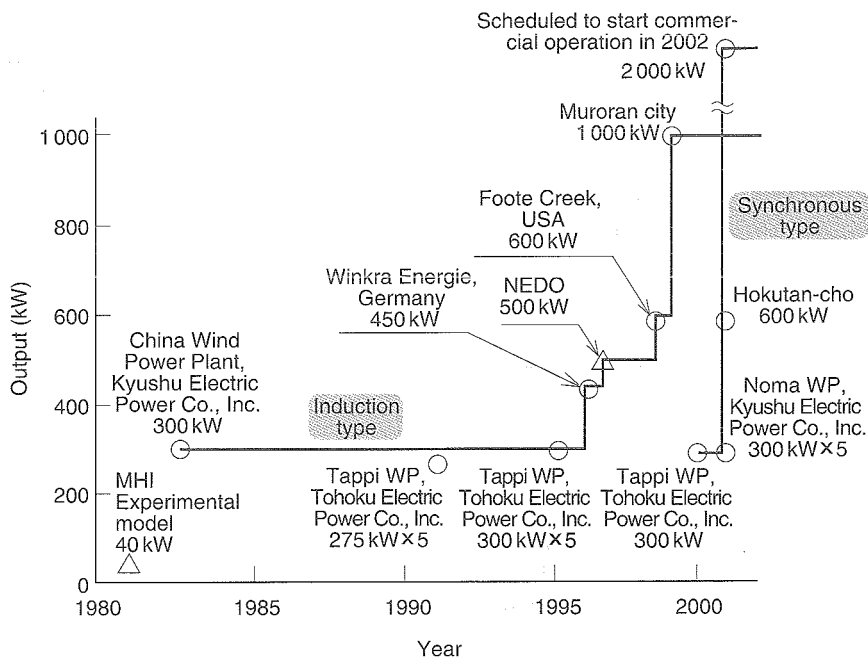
Scheduled to start commercial operation in 2002
2 000 kW

Muroran city
1 000 kW

Synchronous type

Foote Creek, USA
600 kW

Winkra Energie, Germany
450 kW

NEDO
500 kW

Hokutan-cho
600 kW

China Wind Power Plant, Kyushu Electric Power Co., Inc.
300 kW

Induction type

Noma WP, Kyushu Electric Power Co., Inc.
300 kW×5

MHI Experimental model
40 kW

Tappi WP, Tohoku Electric Power Co., Inc.
275 kW×5

Tappi WP, Tohoku Electric Power Co., Inc.
300 kW×5

Tappi WP, Tohoku Electric Power Co., Inc.
300 kW

Output (kW)

1 000
800
600
400
200
0

1980
1985
1990
1995
2000

Year